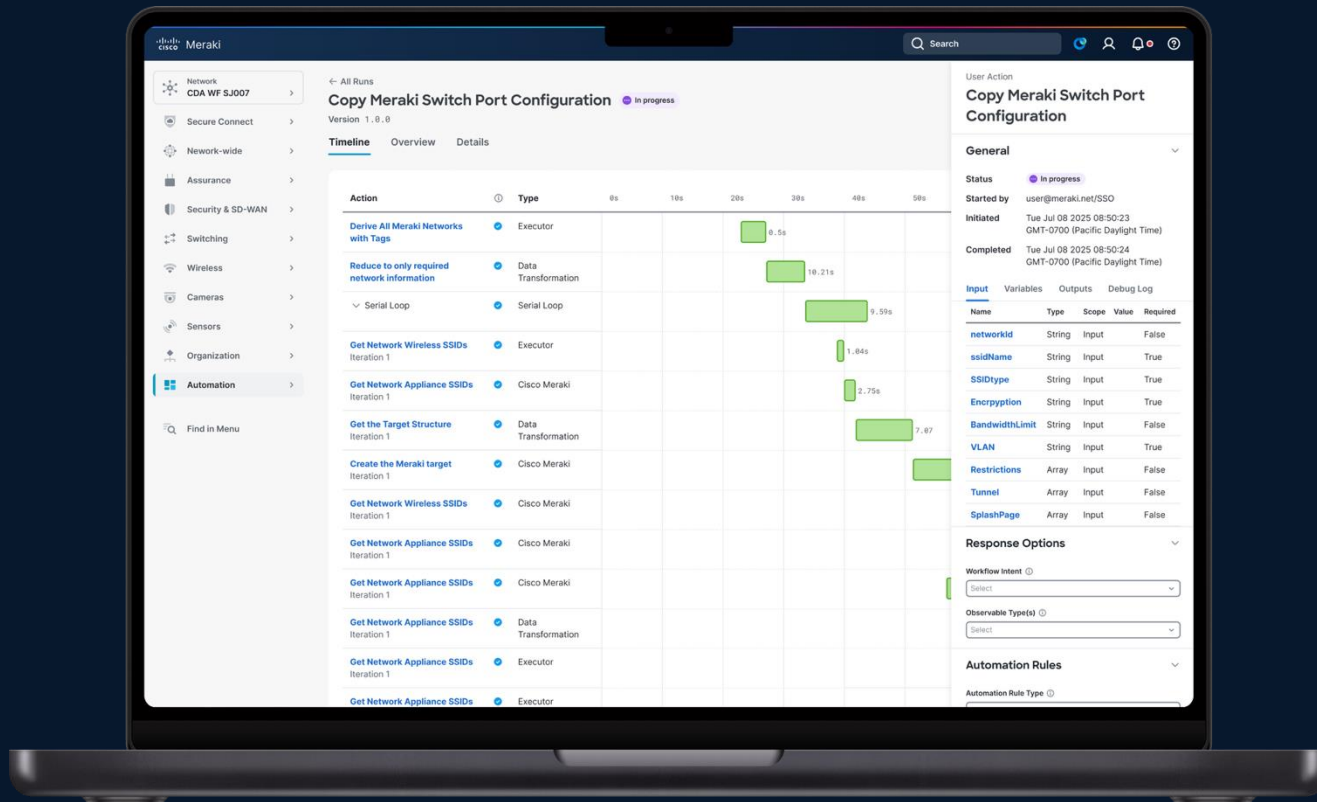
cisco Meraki

Search

Network
CDA WF SJ007

Secure Connect

Nework-wide

Assurance

Security & SD-WAN

Switching

Wireless

Cameras

Sensors

Organization

Automation

Find in Menu

← All Runs

Copy Meraki Switch Port Configuration In progress

Version 1.0.0

Timeline Overview Details

| Action | | Type | 0s | 10s | 20s | 30s | 40s | 50s |
|---|---|---|---|---|---|---|---|---|
| Derive All Meraki Networks with Tags | | Executor | | | 0.5s | | | |
| Reduce to only required network information | | Data Transformation | | | | 10.21s | | |
| Serial Loop | | Serial Loop | | | | | 9.59s | |
| Get Network Wireless SSIDs Iteration 1 | | Executor | | | | | 1.04s | |
| Get Network Appliance SSIDs Iteration 1 | | Cisco Meraki | | | | | 2.75s | |
| Get the Target Structure Iteration 1 | | Data Transformation | | | | | 7.07 | |
| Create the Meraki target Iteration 1 | | Cisco Meraki | | | | | | |
| Get Network Wireless SSIDs Iteration 1 | | Cisco Meraki | | | | | | |
| Get Network Appliance SSIDs Iteration 1 | | Cisco Meraki | | | | | | |
| Get Network Appliance SSIDs Iteration 1 | | Cisco Meraki | | | | | | |
| Get Network Appliance SSIDs Iteration 1 | | Data Transformation | | | | | | |
| Get Network Appliance SSIDs Iteration 1 | | Executor | | | | | | |
| Get Network Appliance SSIDs | | Executor | | | | | | |

User Action

Copy Meraki Switch Port Configuration

General

Status In progress

Started by user@meraki.net/SSO

Initiated Tue Jul 08 2025 08:50:23 GMT-0700 (Pacific Daylight Time)

Completed Tue Jul 08 2025 08:50:24 GMT-0700 (Pacific Daylight Time)

Input Variables Outputs Debug Log

| Name | Type | Scope | Value | Required |
|---|---|---|---|---|
| networkId | String | Input | | False |
| ssidName | String | Input | | True |
| SSIDtype | String | Input | | True |
| Encrpyption | String | Input | | True |
| BandwidthLimit | String | Input | | False |
| VLAN | String | Input | | True |
| Restrictions | Array | Input | | False |
| Tunnel | Array | Input | | False |
| SplashPage | Array | Input | | False |

Response Options

Workflow Intent

Select

Observable Type(s)

Select

Automation Rules

Automation Rule Type